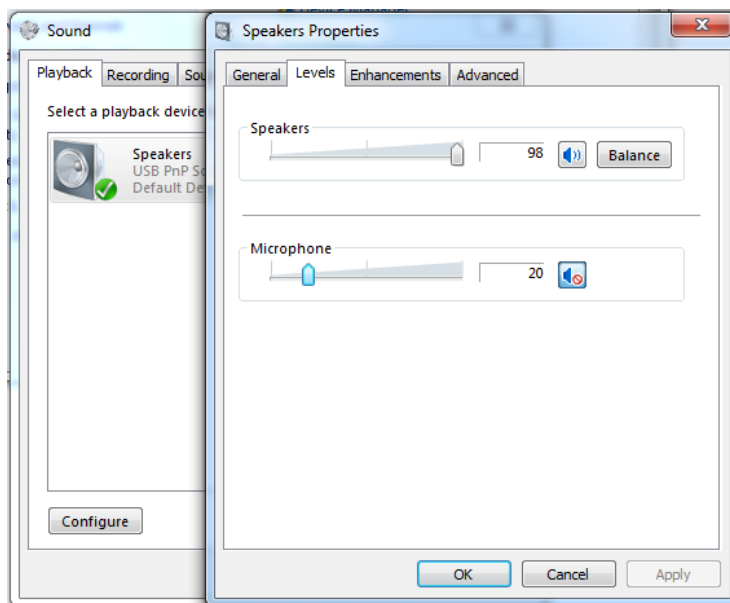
Sound

Playback | Recording | Sou

Select a playback device

Speakers
USB PnP So
Default De

Configure

Speakers Properties

General | Levels | Enhancements | Advanced

Speakers

98

Balance

Microphone

20

OK | Cancel | Apply